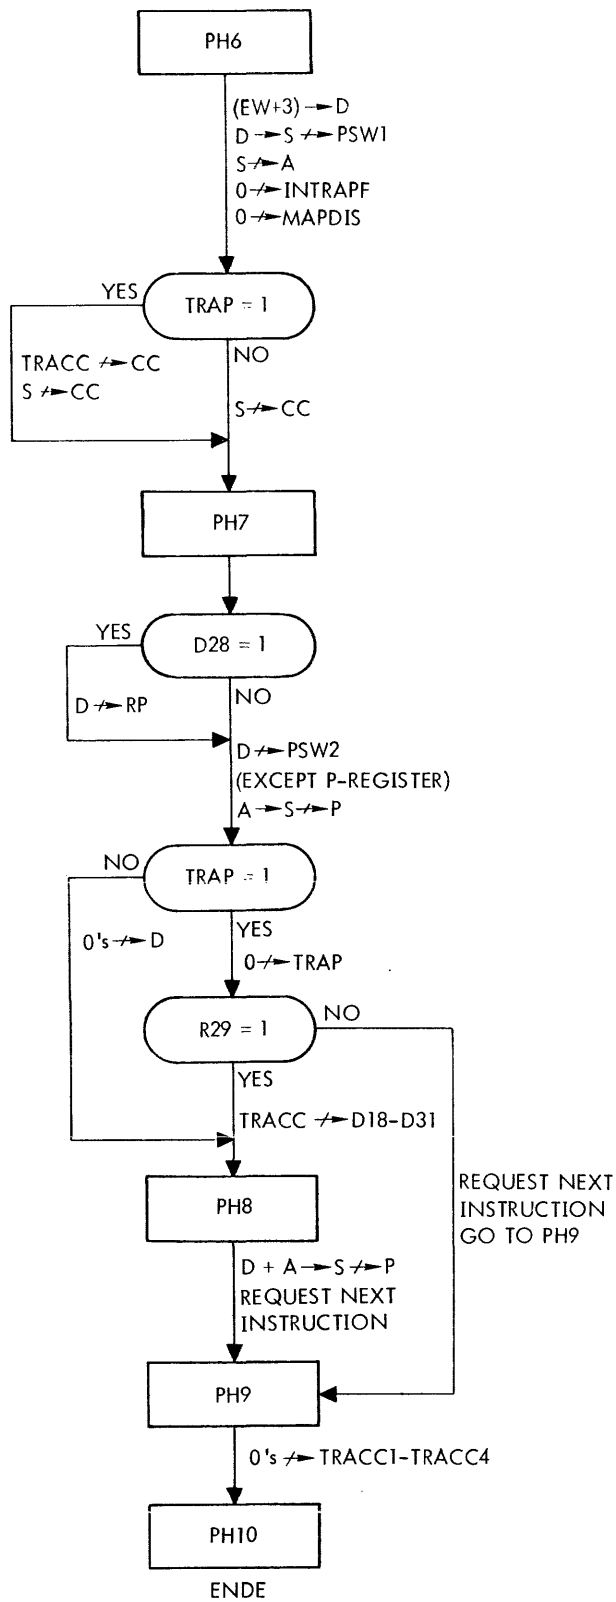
PH6

(EW+3) $\rightarrow$ D
D $\rightarrow$ S $\nrightarrow$ PSW1
S $\nrightarrow$ A
0 $\nrightarrow$ INTRAPF
0 $\nrightarrow$ MAPDIS

TRAP = 1
YES
TRACC $\nrightarrow$ CC
S $\nrightarrow$ CC
NO
S $\nrightarrow$ CC

PH7

D28 = 1
YES
D $\nrightarrow$ RP
NO
D $\nrightarrow$ PSW2
(EXCEPT P-REGISTER)
A $\rightarrow$ S $\nrightarrow$ P

TRAP = 1
NO
0's $\nrightarrow$ D
YES
0 $\nrightarrow$ TRAP

R29 = 1
NO
YES
TRACC $\nrightarrow$ D18-D31

PH8

REQUEST NEXT INSTRUCTION GO TO PH9

D + A $\rightarrow$ S $\nrightarrow$ P
REQUEST NEXT INSTRUCTION

PH9

0's $\nrightarrow$ TRACC1-TRACC4

PH10
ENDE